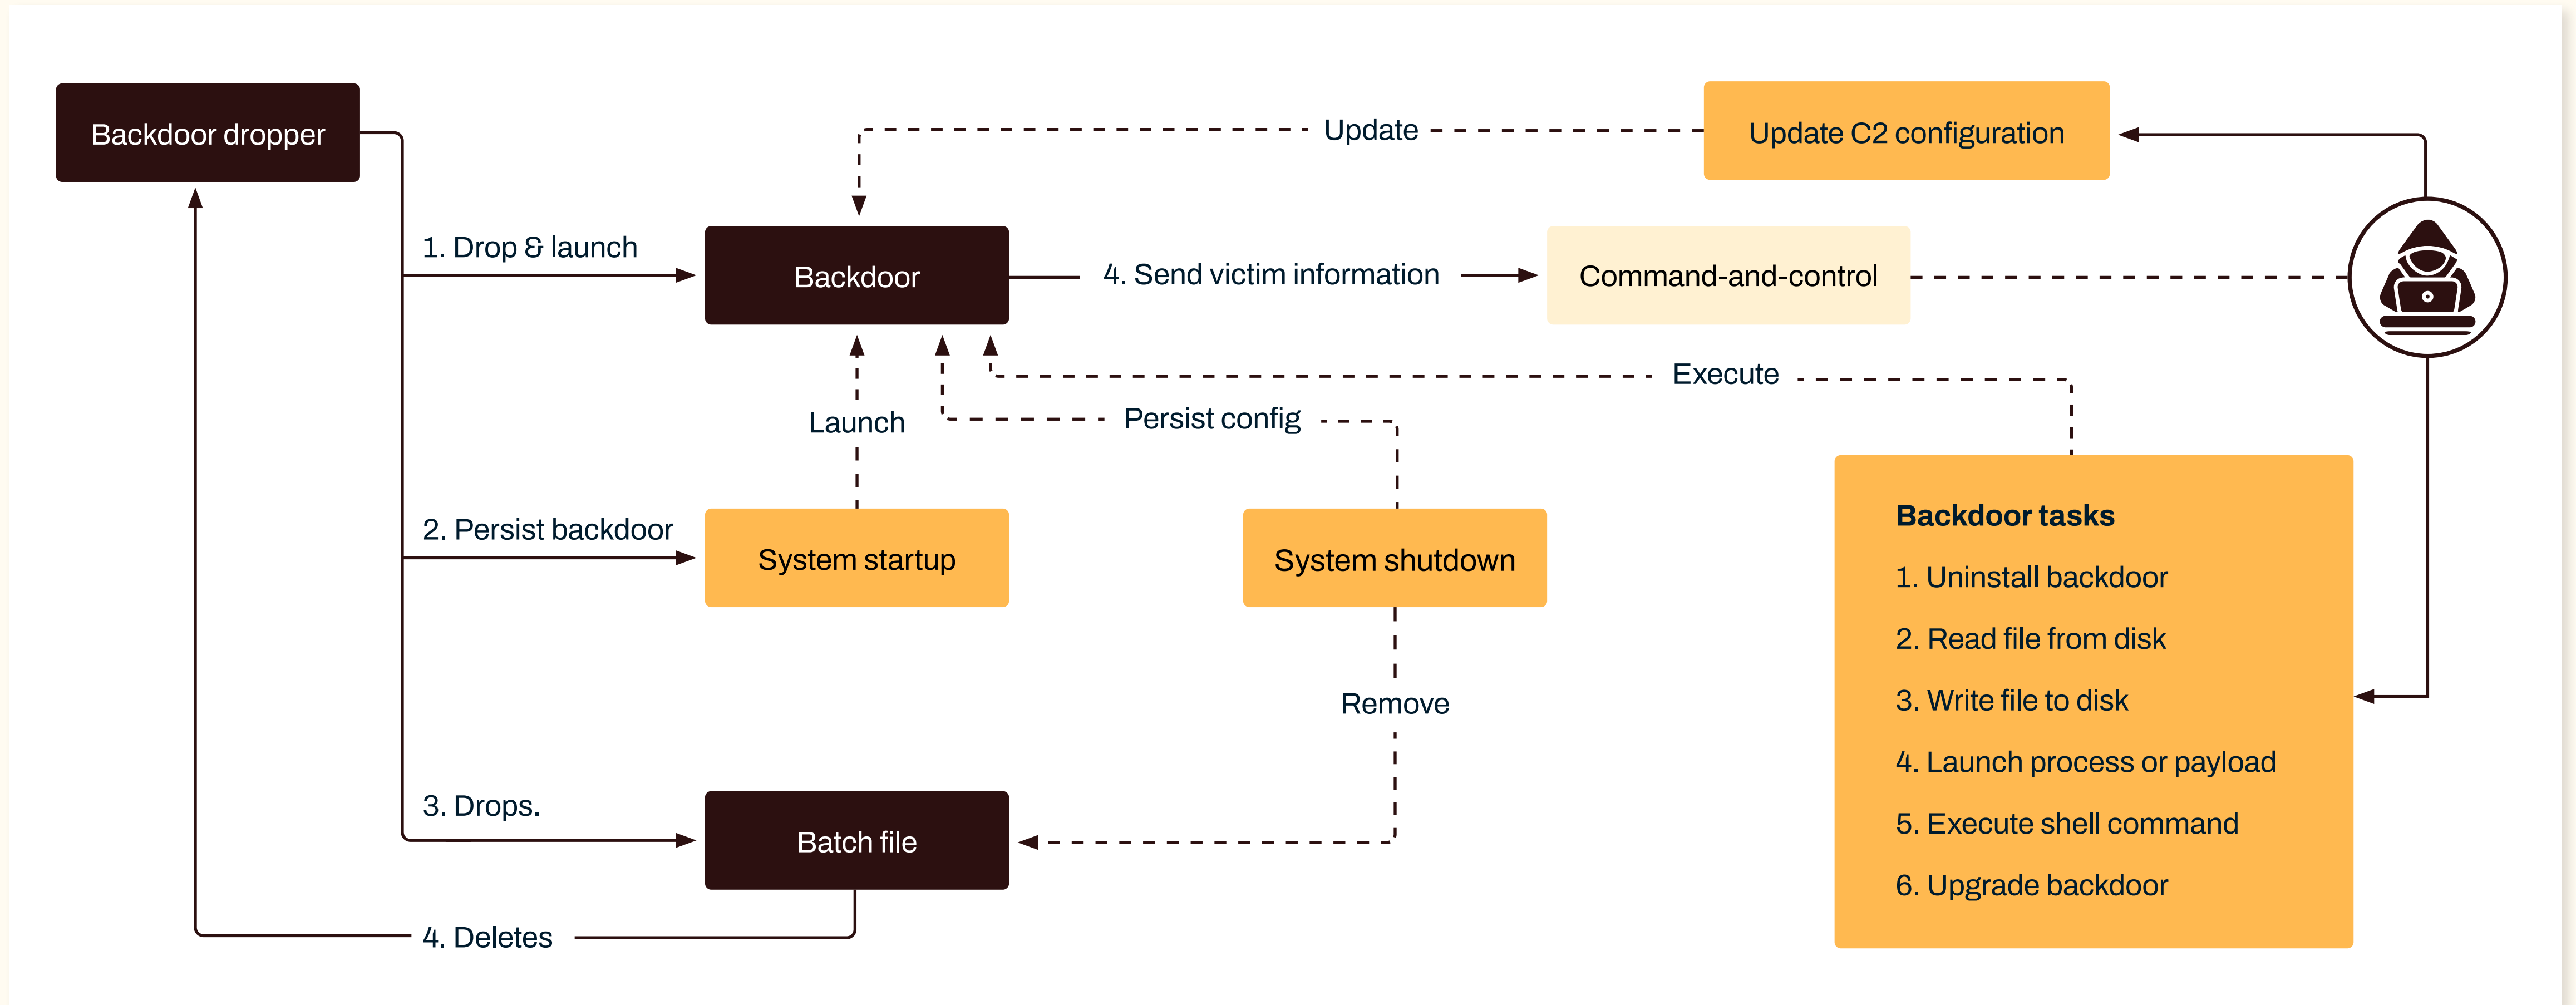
Backdoor dropper

Update

Update C2 configuration

1. Drop & launch

Backdoor

4. Send victim information

Command-and-control

Launch

Persist config

Execute

2. Persist backdoor

System startup

System shutdown

Backdoor tasks
1. Uninstall backdoor
2. Read file from disk
3. Write file to disk
4. Launch process or payload
5. Execute shell command
6. Upgrade backdoor

Remove

3. Drops.

Batch file

4. Deletes